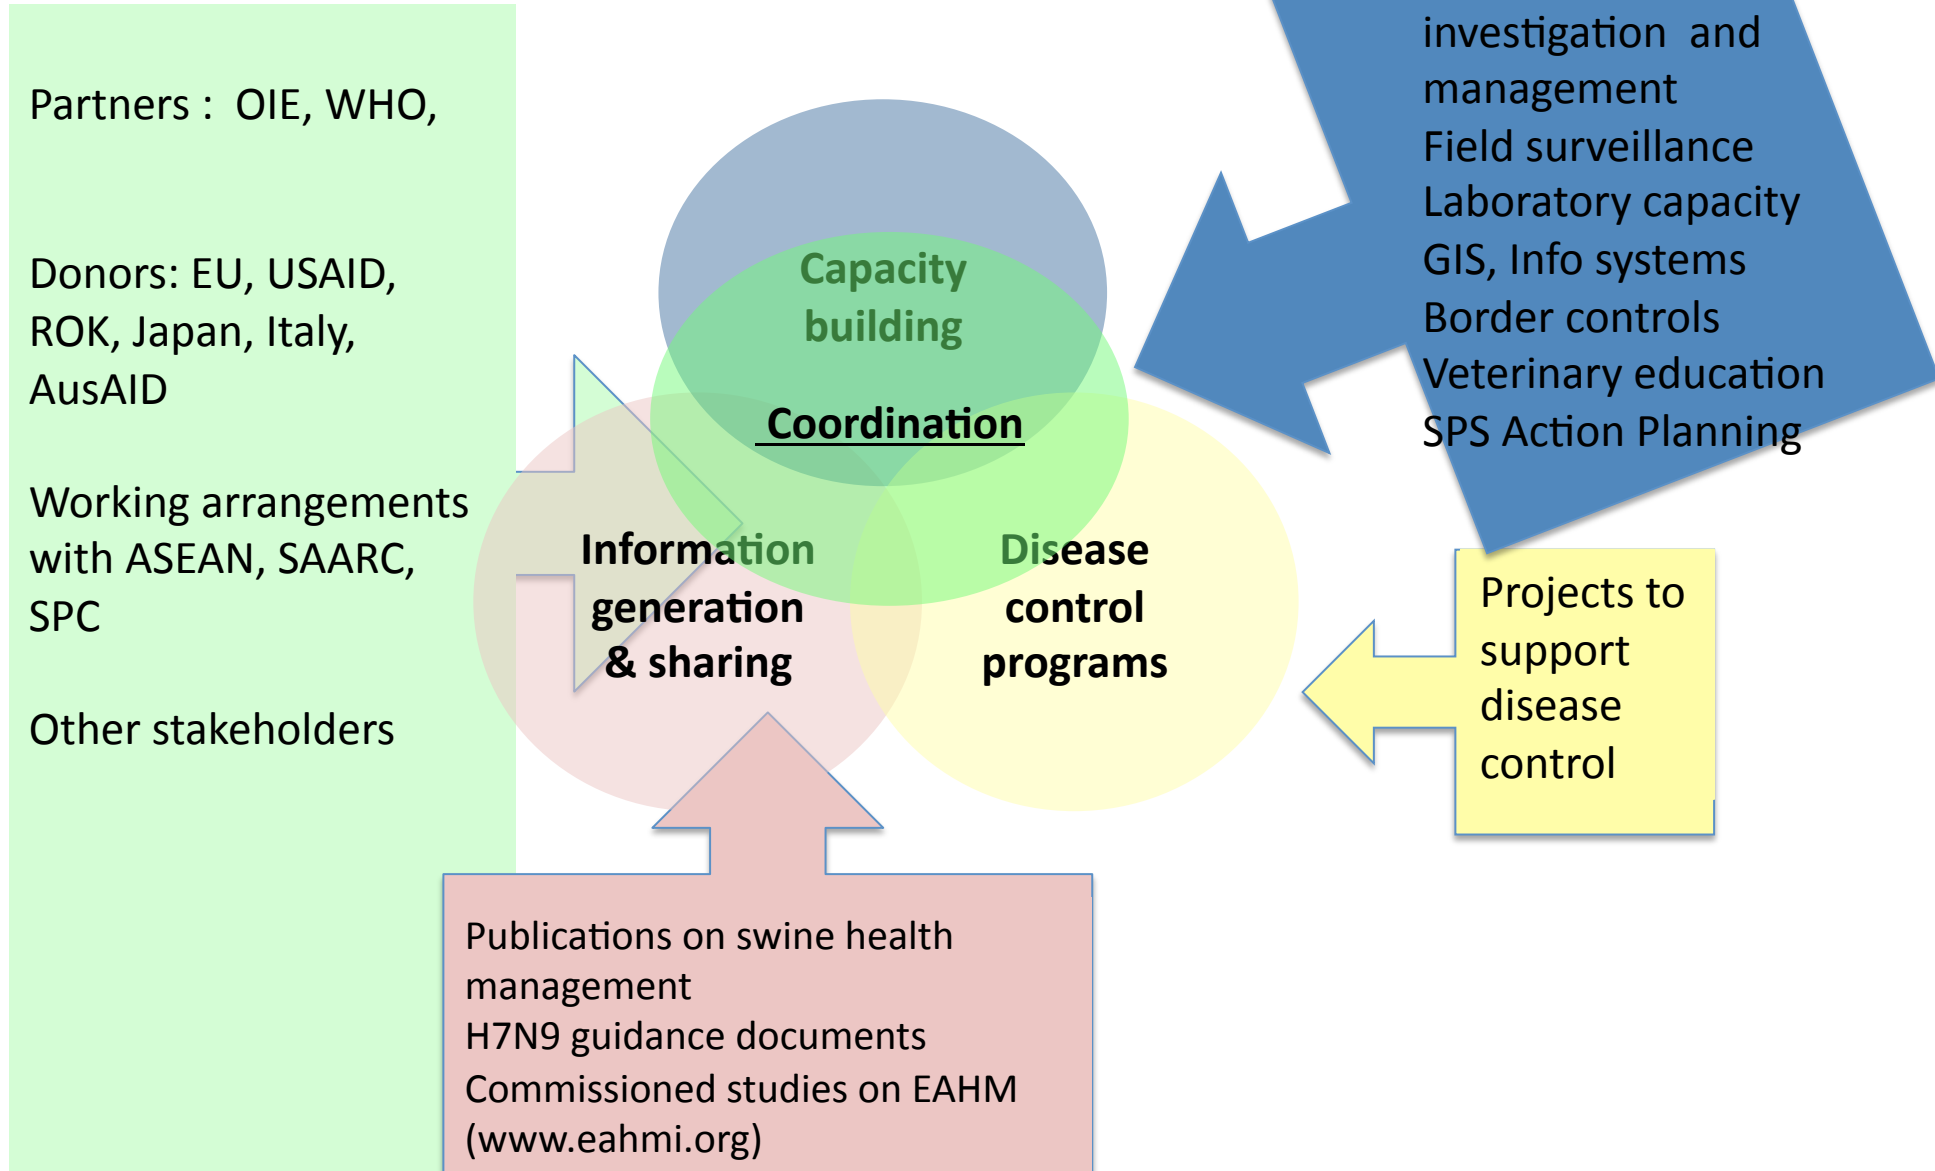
Partners : OIE, WHO,

Donors: EU, USAID, ROK, Japan, Italy, AusAID

Working arrangements with ASEAN, SAARC, SPC

Other stakeholders

Capacity building

Coordination

Information generation & sharing

Disease control programs

investigation and management
Field surveillance
Laboratory capacity
GIS, Info systems
Border controls
Veterinary education
SPS Action Planning

Projects to support disease control

Publications on swine health management
H7N9 guidance documents
Commissioned studies on EAHM (www.eahmi.org)